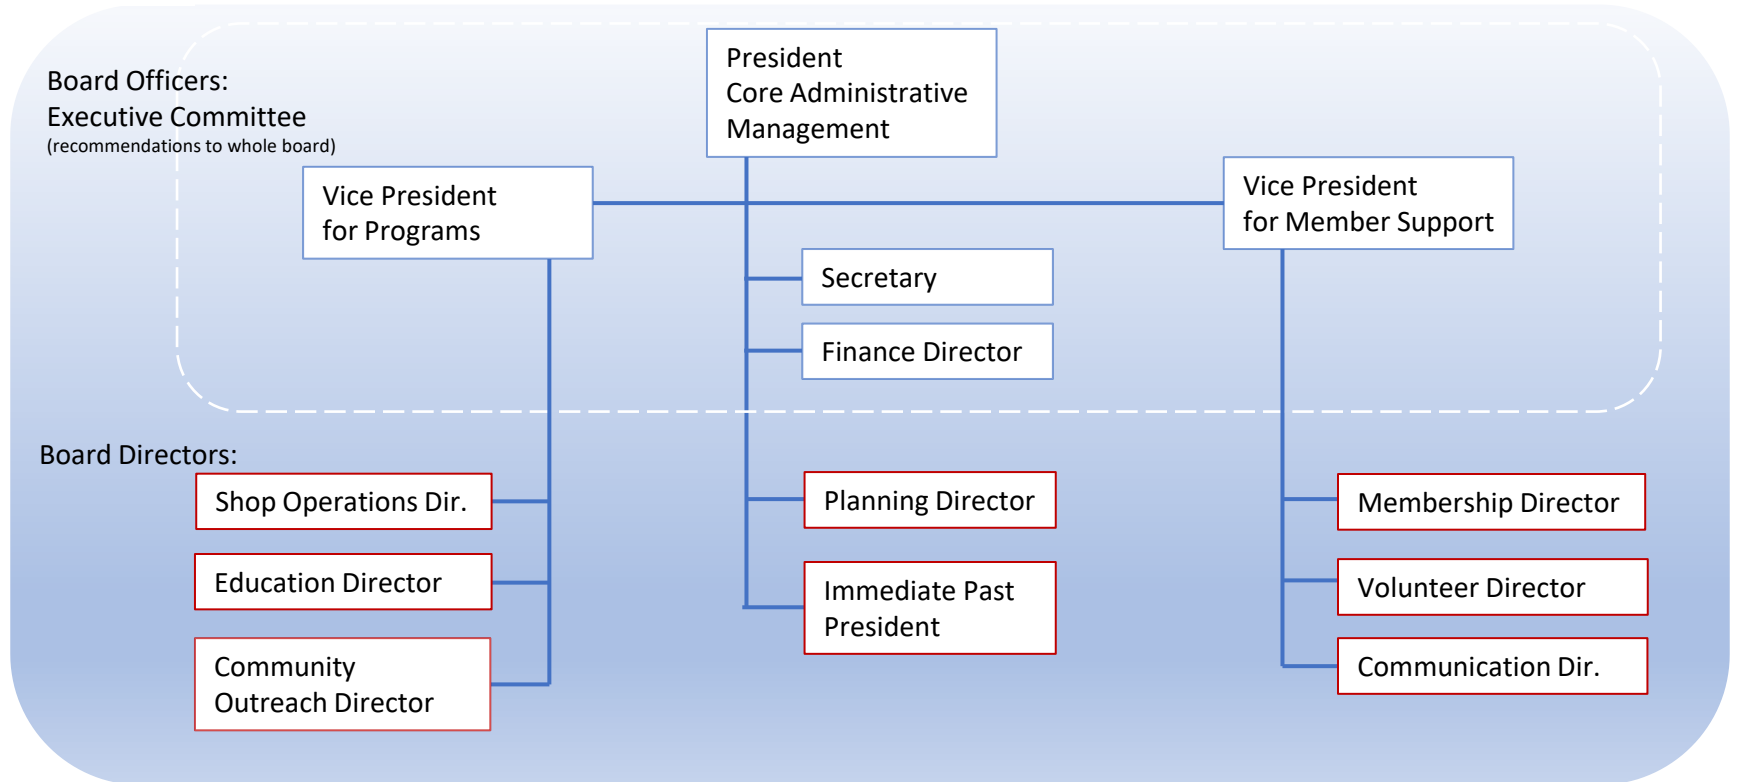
Board Officers:
Executive Committee
(recommendations to whole board)

President
Core Administrative Management

Vice President for Programs

Vice President for Member Support

Secretary

Finance Director

Board Directors:

Shop Operations Dir.

Education Director

Community Outreach Director

Planning Director

Immediate Past President

Membership Director

Volunteer Director

Communication Dir.